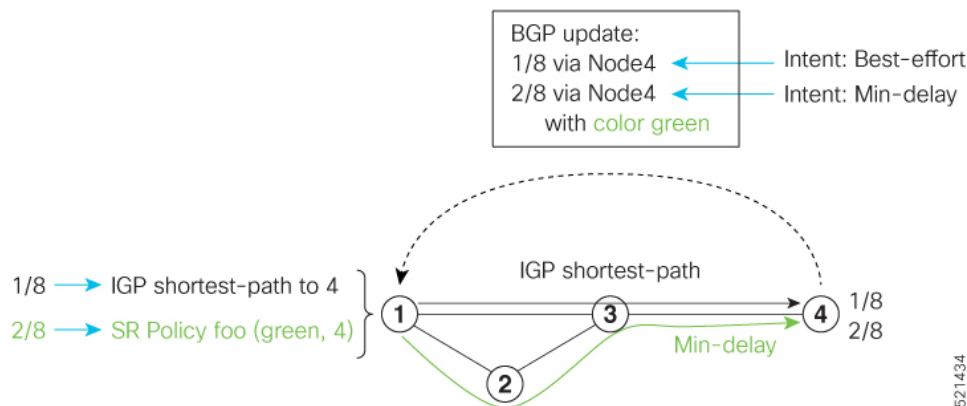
BGP update:
1/8 via Node4
2/8 via Node4
with color green

Intent: Best-effort
Intent: Min-delay

IGP shortest-path

1/8 IGP shortest-path to 4
2/8 SR Policy foo (green, 4)

1
3
4
2

1/8
2/8

Min-delay

521434